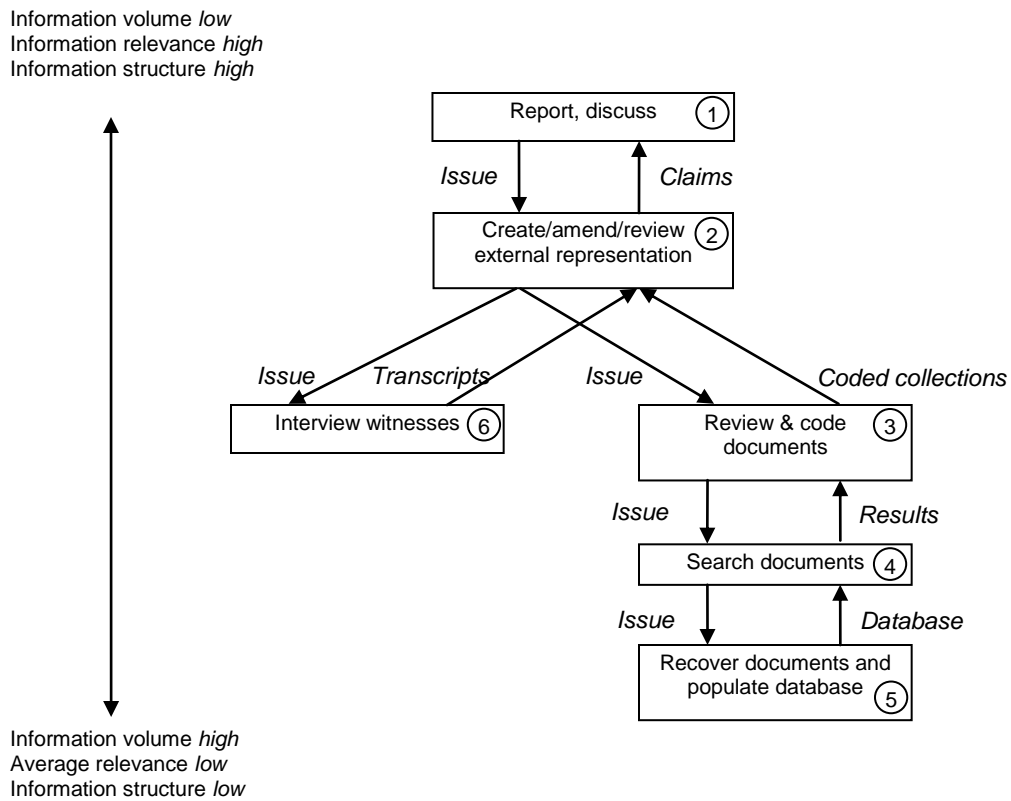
Information volume *low*
Information relevance *high*
Information structure *high*

Report, discuss 1

Issue

Claims

Create/amend/review external representation 2

Issue

Transcripts

Issue

Coded collections

Interview witnesses 6

Review & code documents 3

Issue

Results

Search documents 4

Issue

Database

Recover documents and populate database 5

Information volume *high*
Average relevance *low*
Information structure *low*